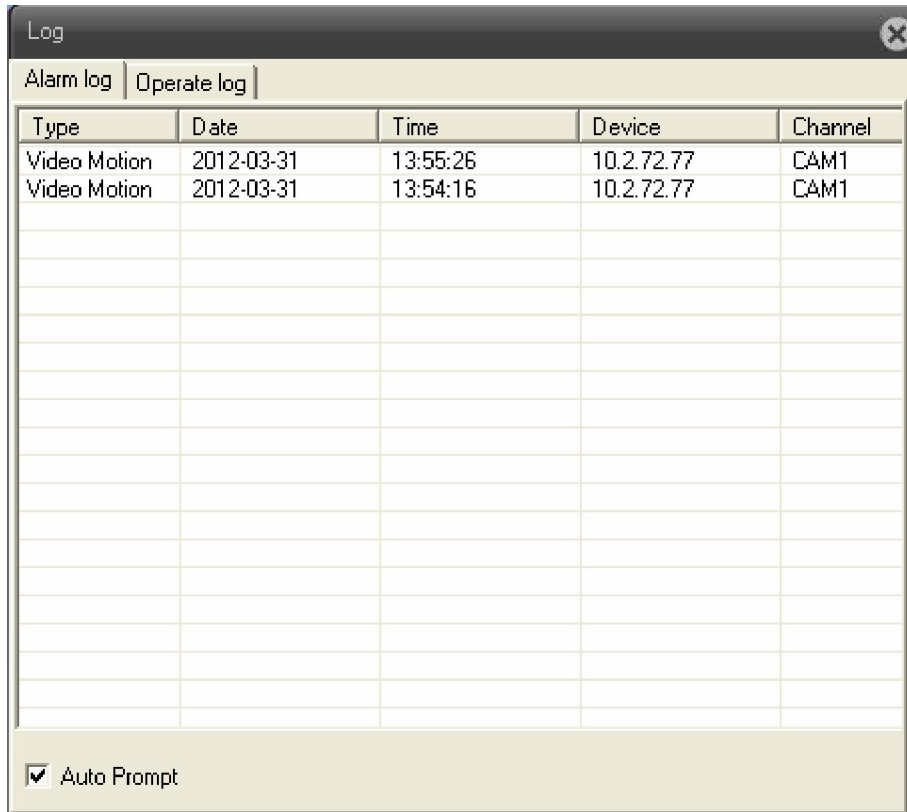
Log

Alarm log | Operate log

| Type | Date | Time | Device | Channel |
|---|---|---|---|---|
| Video Motion | 2012-03-31 | 13:55:26 | 10.2.72.77 | CAM1 |
| Video Motion | 2012-03-31 | 13:54:16 | 10.2.72.77 | CAM1 |

Auto Prompt